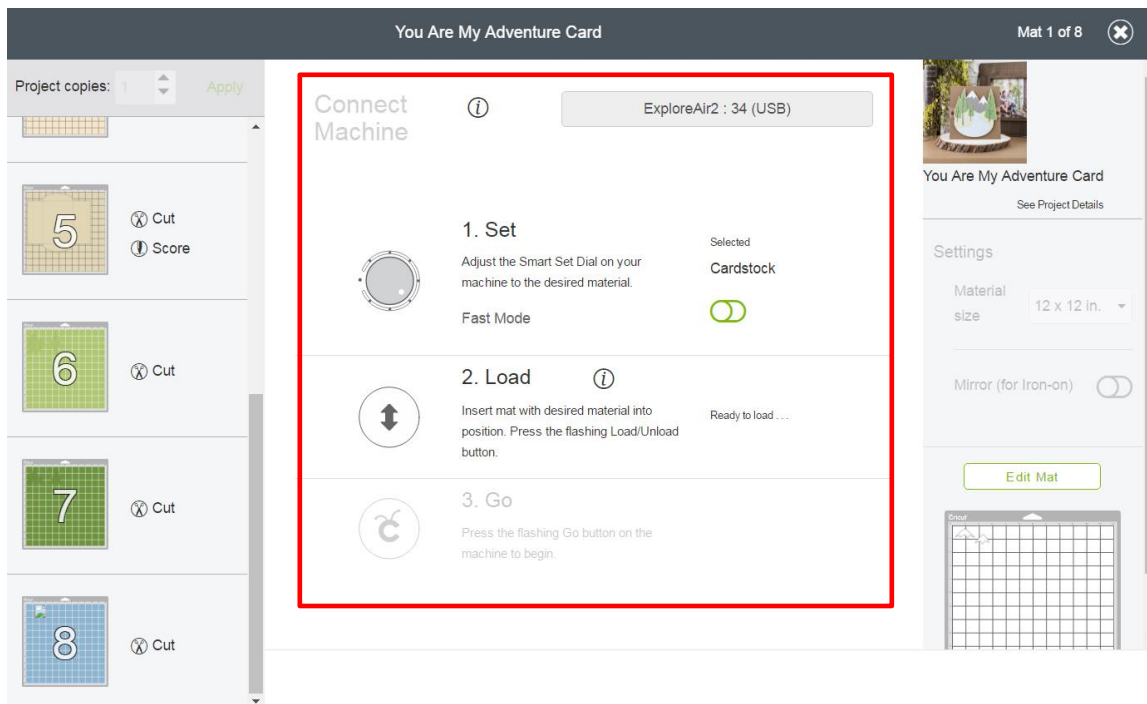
You Are My Adventure Card

Mat 1 of 8

Project copies: 1

Apply

5

Cut

Score

6

Cut

7

Cut

8

Cut

Connect Machine

ExploreAir2 : 34 (USB)

1. Set

Adjust the Smart Set Dial on your machine to the desired material.

Fast Mode

Selected

Cardstock

2. Load

Insert mat with desired material into position. Press the flashing Load/Unload button.

Ready to load . . .

3. Go

Press the flashing Go button on the machine to begin.

You Are My Adventure Card

See Project Details

Settings

Material size

12 x 12 in.

Mirror (for Iron-on)

Edit Mat

Cricut